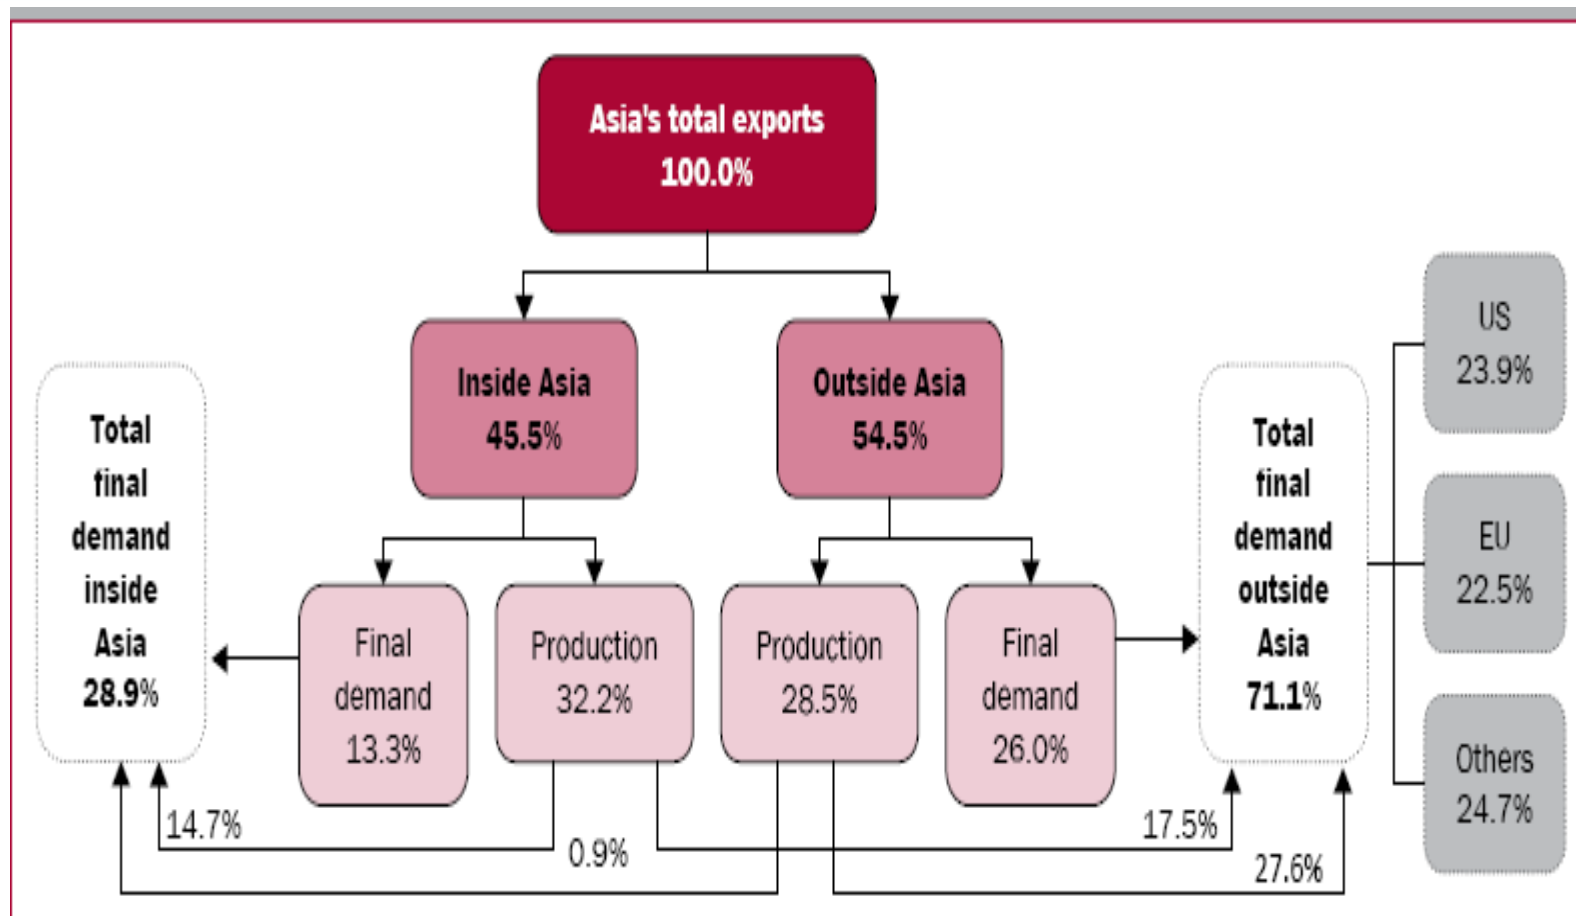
Asia's total exports
100.0%

Inside Asia
45.5%

Outside Asia
54.5%

Total final demand inside Asia
28.9%

Final demand
13.3%

Production
32.2%

Production
28.5%

Final demand
26.0%

Total final demand outside Asia
71.1%

US
23.9%

EU
22.5%

Others
24.7%

14.7%

0.9%

17.5%

27.6%